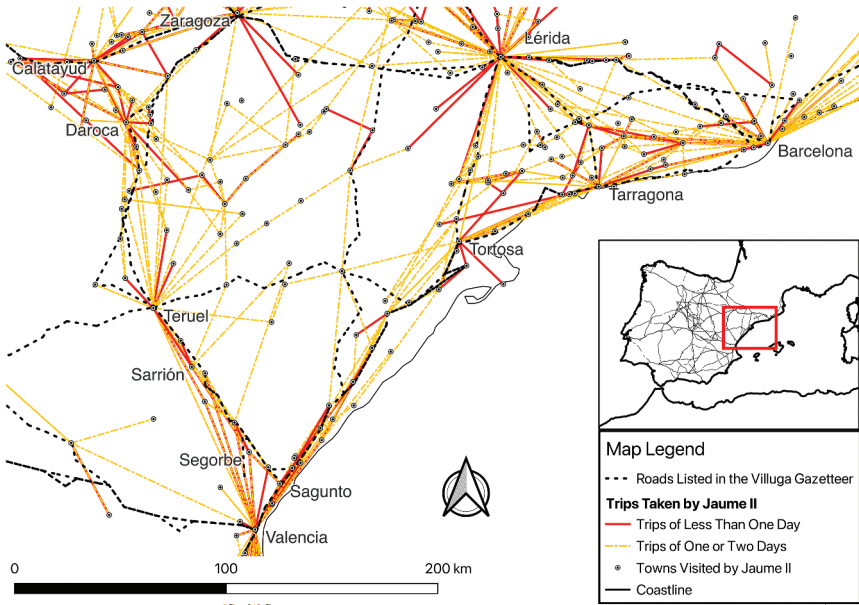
Zaragoza
Lérida
Calatayud
Daroca
Barcelona
Tarragona
Tortosa
Teruel
Sarrión
Segorbe
Sagunto
Valencia

Map Legend
Roads Listed in the Villuga Gazetteer
Trips Taken by Jaume II
Trips of Less Than One Day
Trips of One or Two Days
Towns Visited by Jaume II
Coastline

0
100
200 km